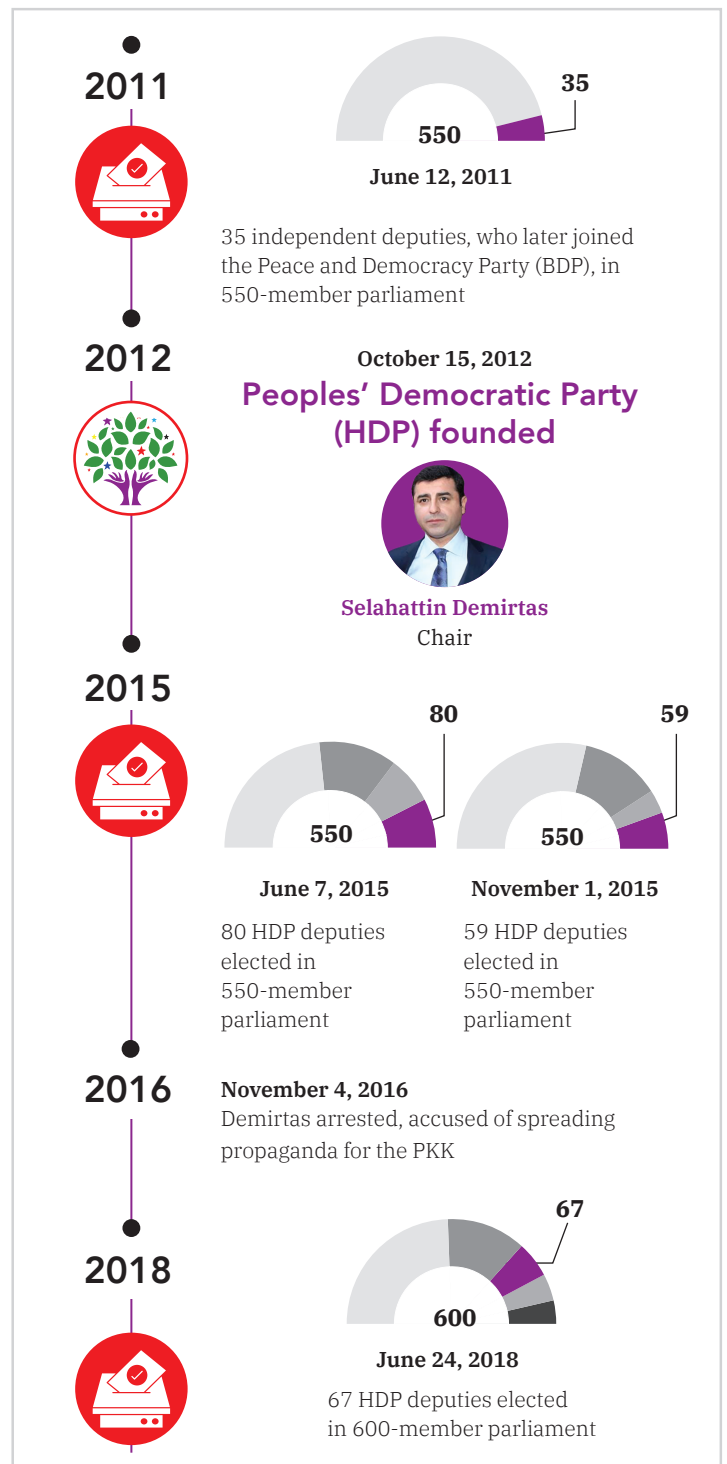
2011

35

550

June 12, 2011

35 independent deputies, who later joined the Peace and Democracy Party (BDP), in 550-member parliament

2012

October 15, 2012

Peoples' Democratic Party (HDP) founded

Selahattin Demirtas
Chair

2015

80

550

June 7, 2015

80 HDP deputies elected in 550-member parliament

59

550

November 1, 2015

59 HDP deputies elected in 550-member parliament

2016

November 4, 2016
Demirtas arrested, accused of spreading propaganda for the PKK

2018

67

600

June 24, 2018

67 HDP deputies elected in 600-member parliament